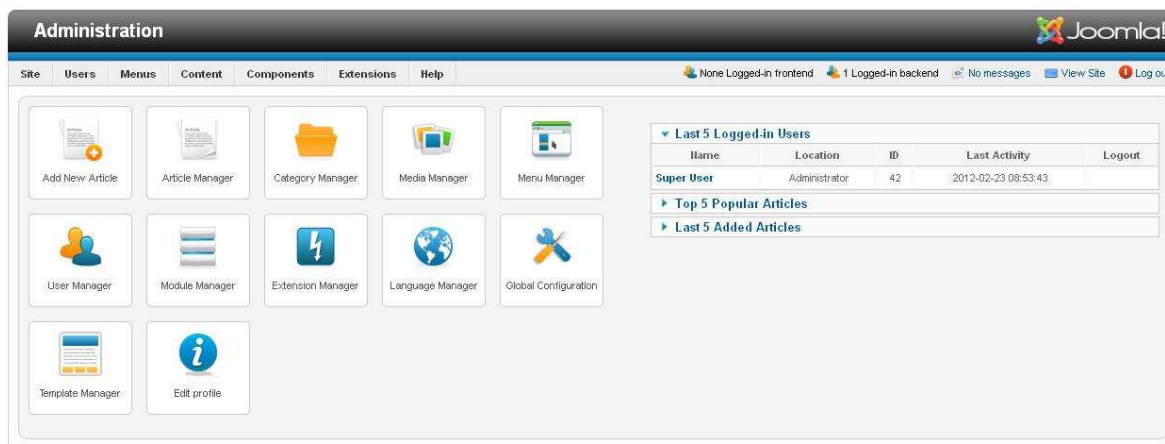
Administration

Joomla!

Site Users Menus Content Components Extensions Help

None Logged-in frontend 1 Logged-in backend No messages View Site Log ou

Add New Article
Article Manager
Category Manager
Media Manager
Menu Manager
User Manager
Module Manager
Extension Manager
Language Manager
Global Configuration
Template Manager
Edit profile

▼ Last 5 Logged-in Users

| Name | Location | ID | Last Activity | Logout |
|---|---|---|---|---|
| Super User | Administrator | 42 | 2012-02-23 08:53:43 | |

▶ Top 5 Popular Articles
▶ Last 5 Added Articles